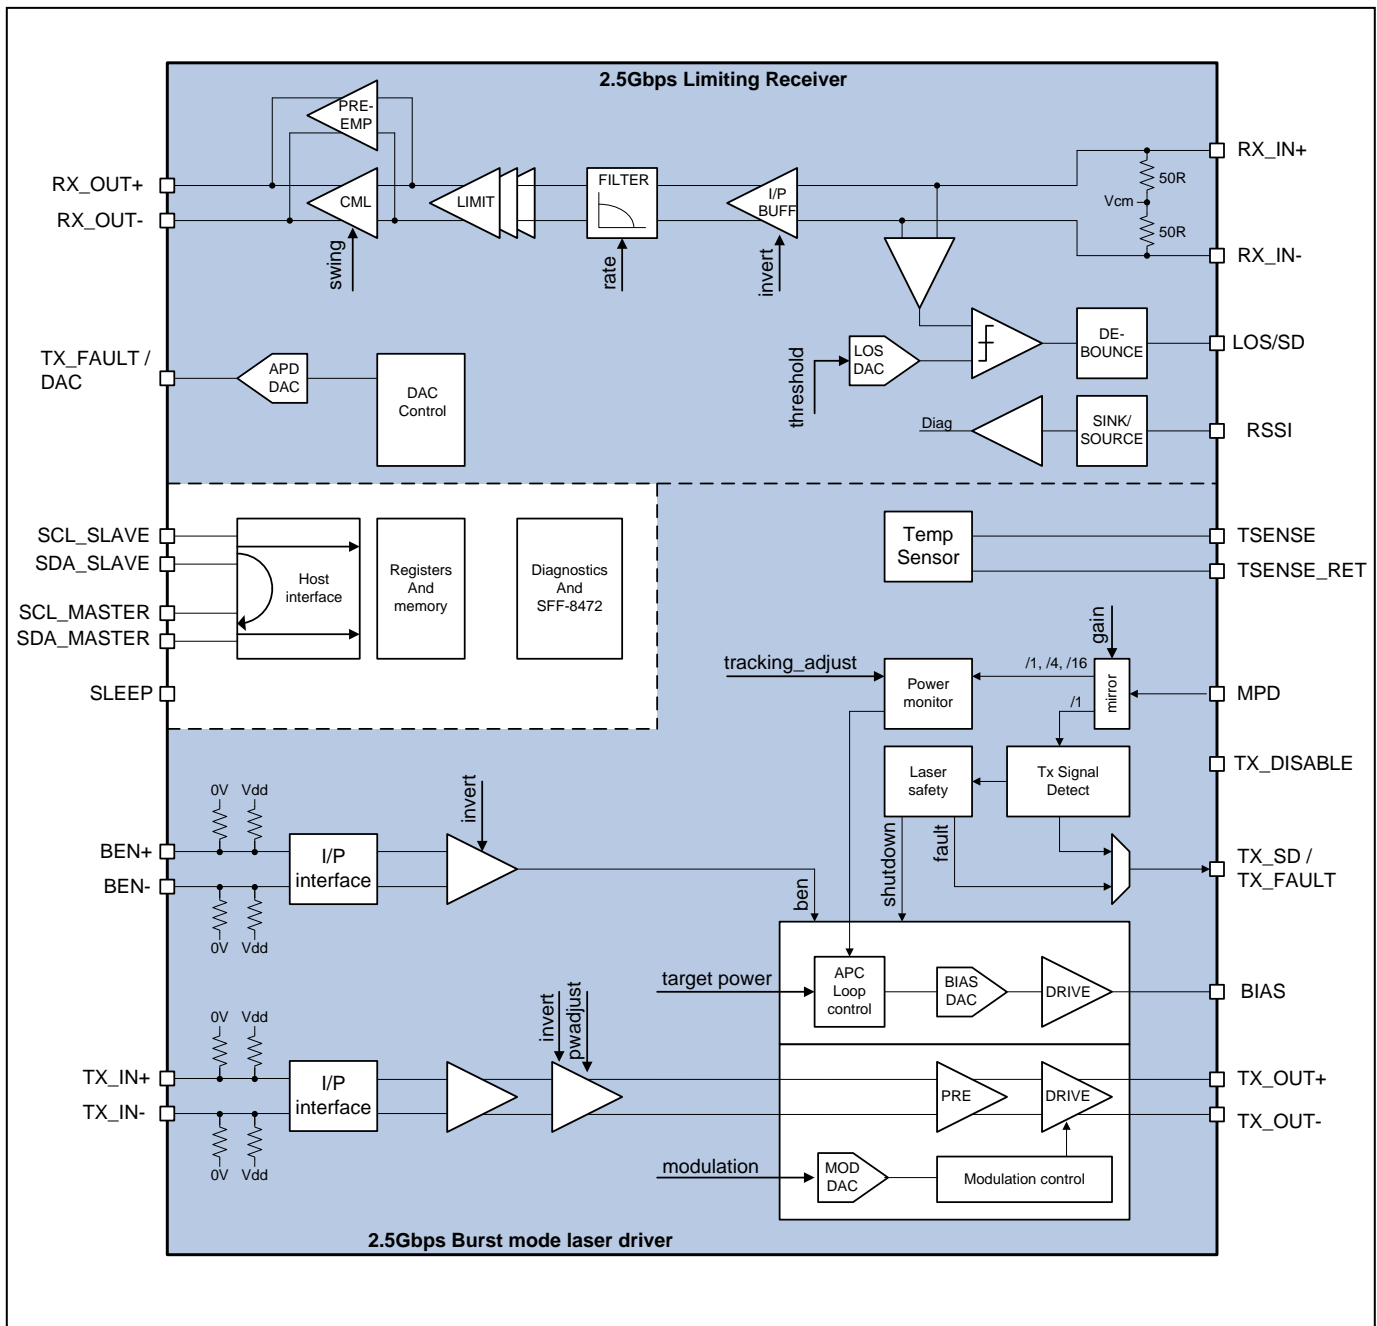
2.5Gbps Limiting Receiver

PRE-EMP

RX_OUT+
RX_OUT-

CML

swing

LIMIT

FILTER

rate

I/P BUFF

invert

Vcm

50R
50R

RX_IN+
RX_IN-

TX_FAULT / DAC

APD DAC

DAC Control

threshold

LOS DAC

DE-BOUNCE

LOS/SD

Diag

SINK/ SOURCE

RSSI

SCL_SLAVE
SDA_SLAVE
SCL_MASTER
SDA_MASTER
SLEEP

Host interface

Registers And memory

Diagnostics And SFF-8472

Temp Sensor

TSENSE
TSENSE_RET

gain

tracking_adjust

Power monitor

/1, /4, /16

mirror

/1

MPD

Laser safety

Tx Signal Detect

TX_DISABLE

0V Vdd

BEN+
BEN-

I/P interface

invert

0V Vdd

ben

shutdown

fault

TX_SD / TX_FAULT

target power

APC Loop control

BIAS DAC

DRIVE

BIAS

0V Vdd

invert
pwadjust

TX_IN+
TX_IN-

I/P interface

PRE

DRIVE

TX_OUT+
TX_OUT-

0V Vdd

modulation

MOD DAC

Modulation control

2.5Gbps Burst mode laser driver